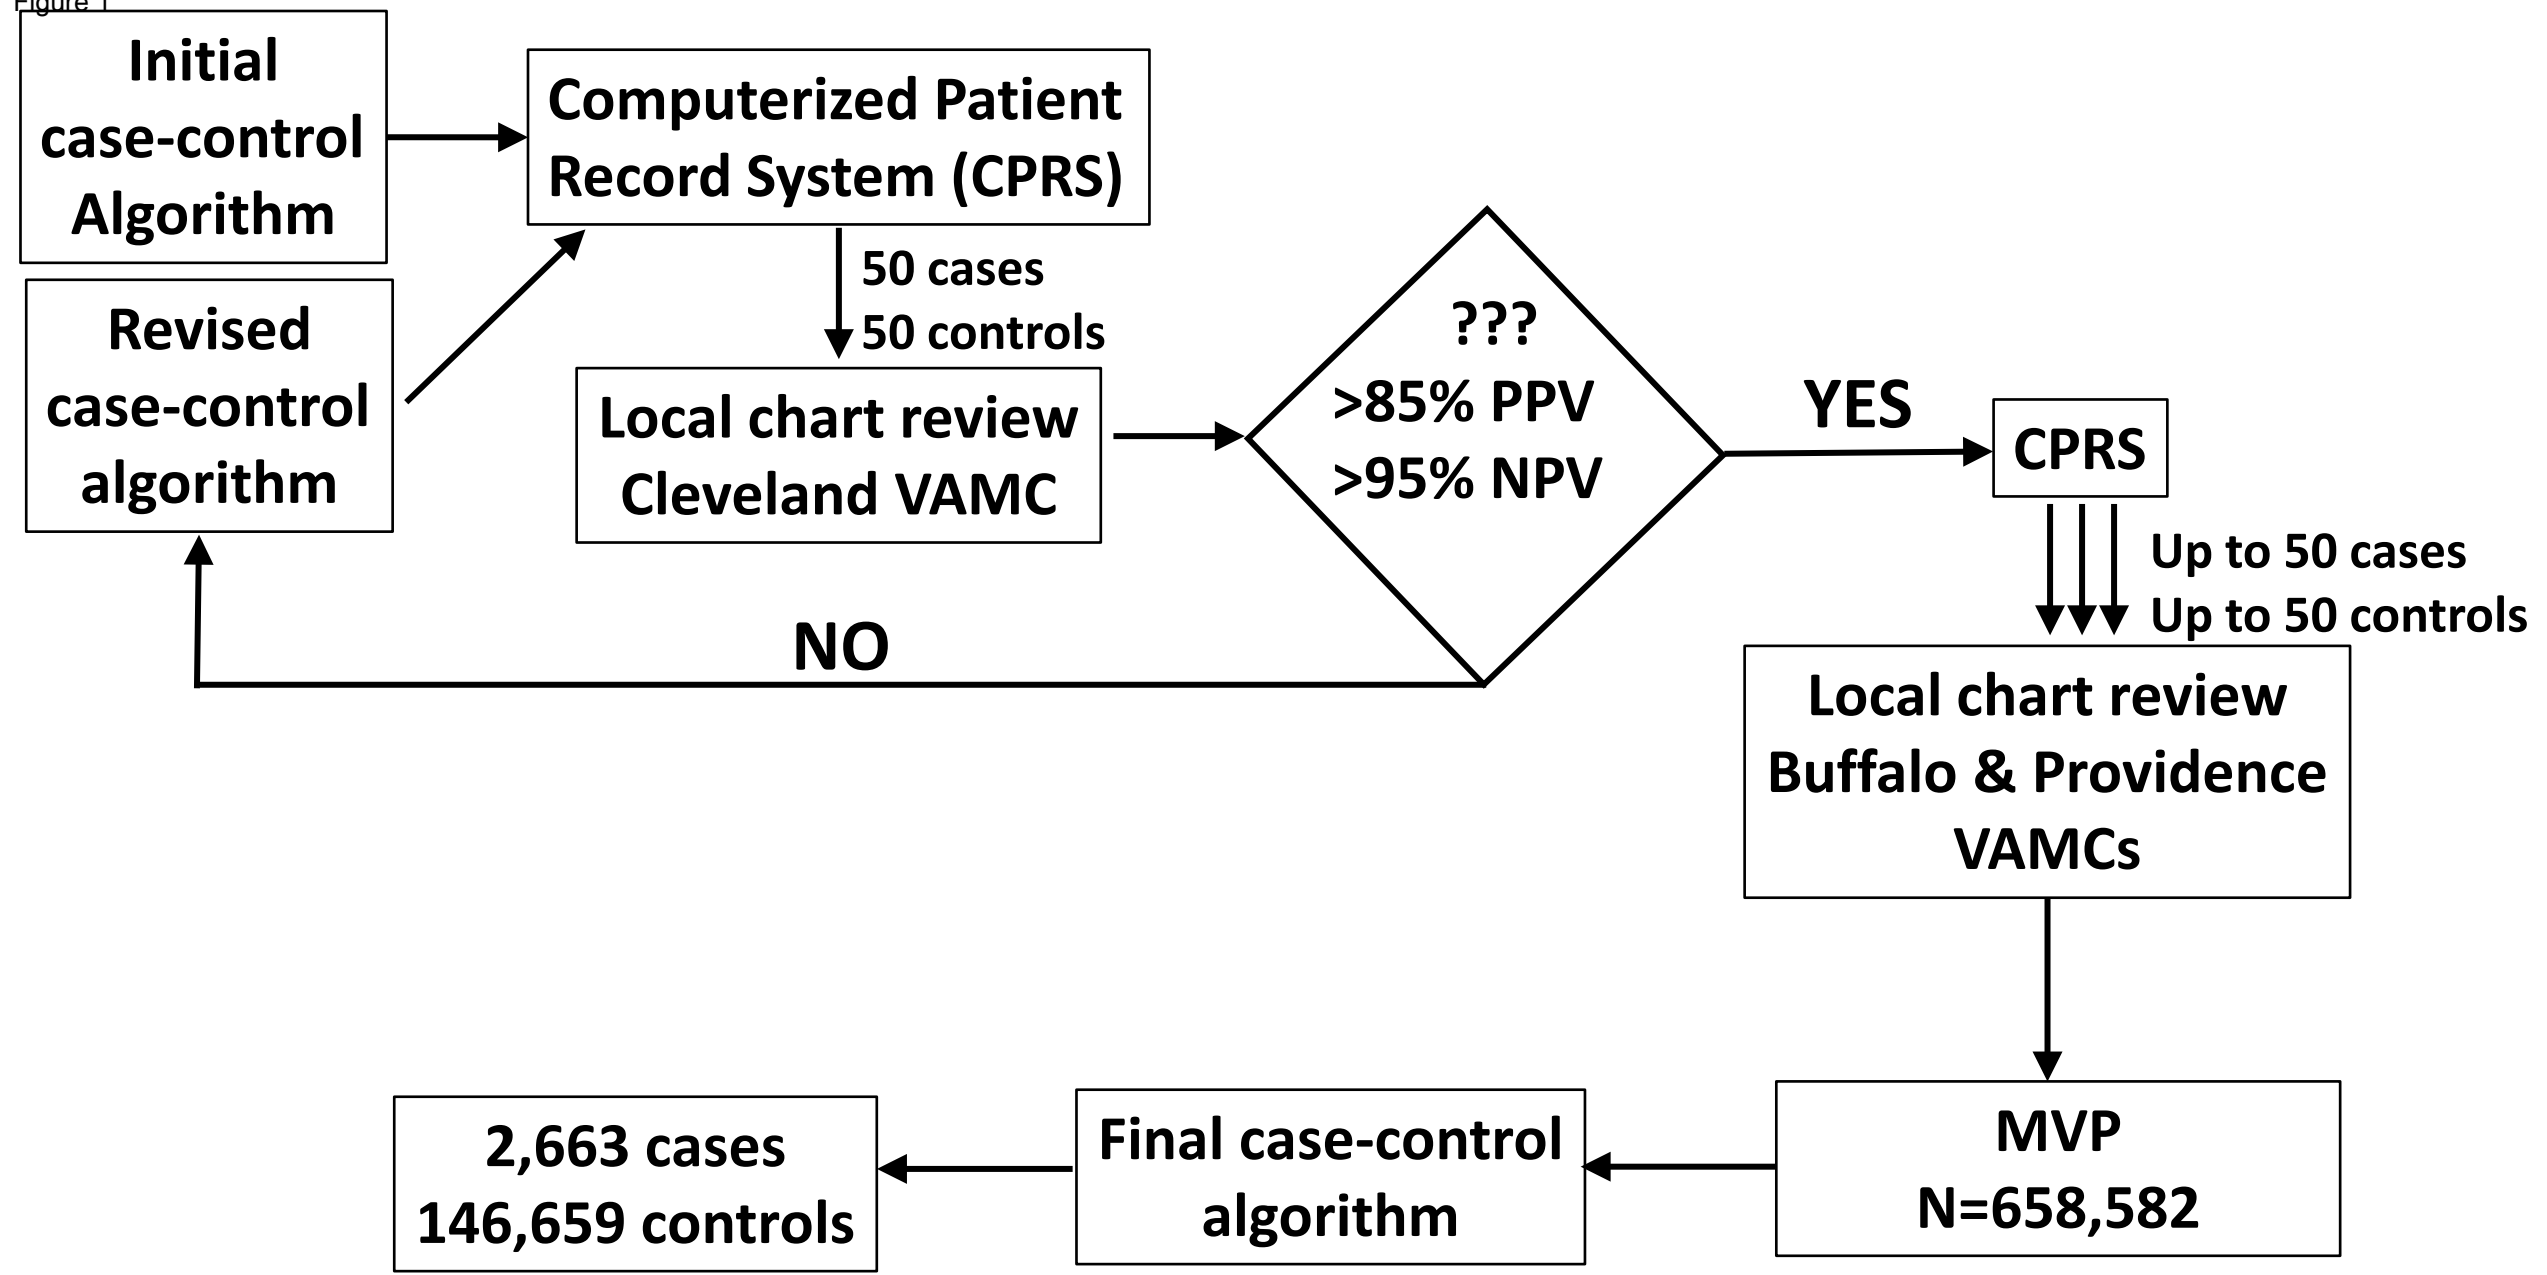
Figure 1

Initial case-control Algorithm

Computerized Patient Record System (CPRS)

Revised case-control algorithm

50 cases
50 controls

Local chart review
Cleveland VAMC

???
>85% PPV
>95% NPV

YES

CPRS

Up to 50 cases
Up to 50 controls

NO

Local chart review
Buffalo & Providence VAMCs

MVP
N=658,582

Final case-control algorithm

2,663 cases
146,659 controls